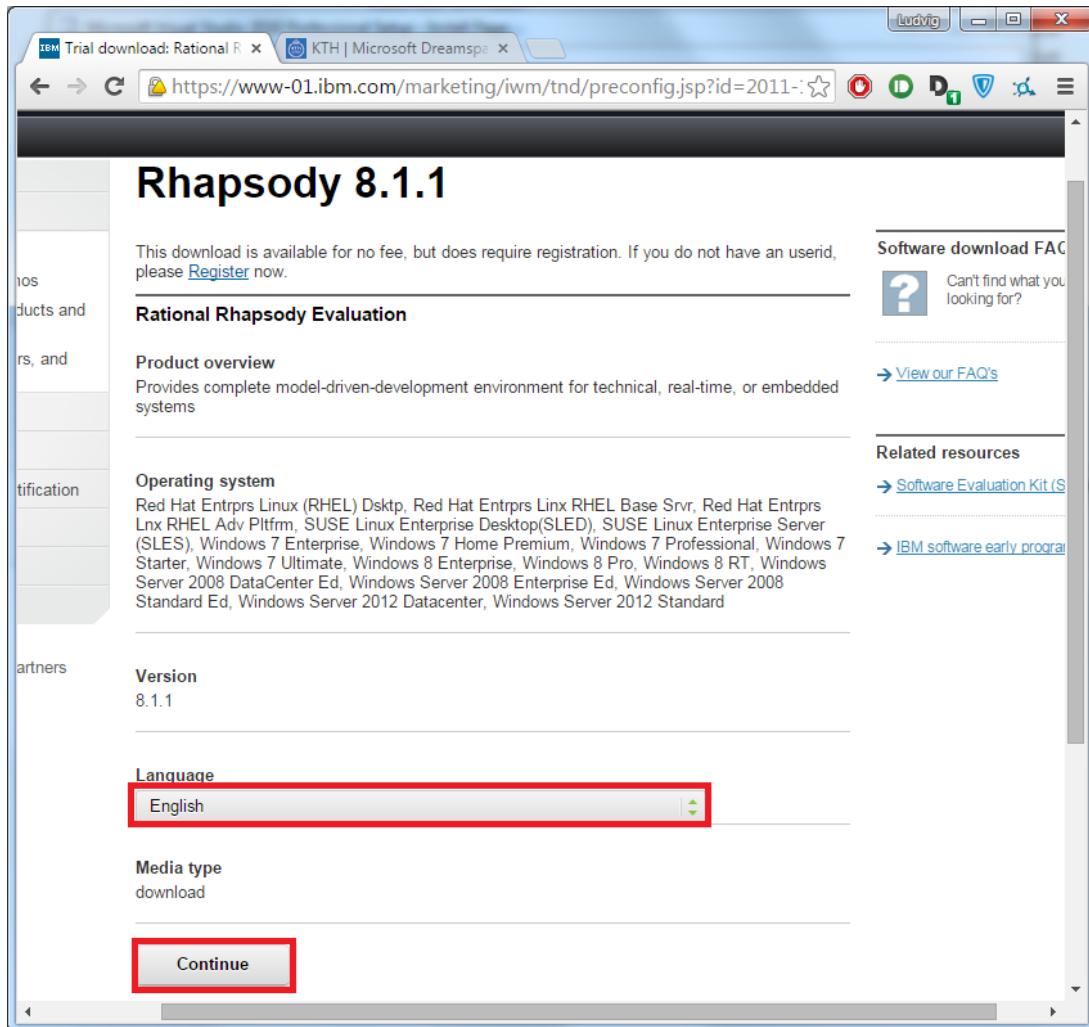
Ludvig

Trial download: Rational R ×
KTH | Microsoft Dreamspa ×

https://www-01.ibm.com/marketing/iwm/tnd/preconfig.jsp?id=2011-

Rhapsody 8.1.1

nos
ducts and
rs, and
tification
artners

This download is available for no fee, but does require registration. If you do not have an userid, please Register now.

Rational Rhapsody Evaluation

Product overview
Provides complete model-driven-development environment for technical, real-time, or embedded systems

Operating system
Red Hat Entrprs Linux (RHEL) Dsktp, Red Hat Entrprs Linx RHEL Base Srvr, Red Hat Entrprs Lnx RHEL Adv Pltfrm, SUSE Linux Enterprise Desktop(SLED), SUSE Linux Enterprise Server (SLES), Windows 7 Enterprise, Windows 7 Home Premium, Windows 7 Professional, Windows 7 Starter, Windows 7 Ultimate, Windows 8 Enterprise, Windows 8 Pro, Windows 8 RT, Windows Server 2008 DataCenter Ed, Windows Server 2008 Enterprise Ed, Windows Server 2008 Standard Ed, Windows Server 2012 Datacenter, Windows Server 2012 Standard

Version
8.1.1

Language
English

Media type
download

Continue

Software download FAQ
Can't find what you looking for?

View our FAQ's

Related resources
Software Evaluation Kit (S
IBM software early progra